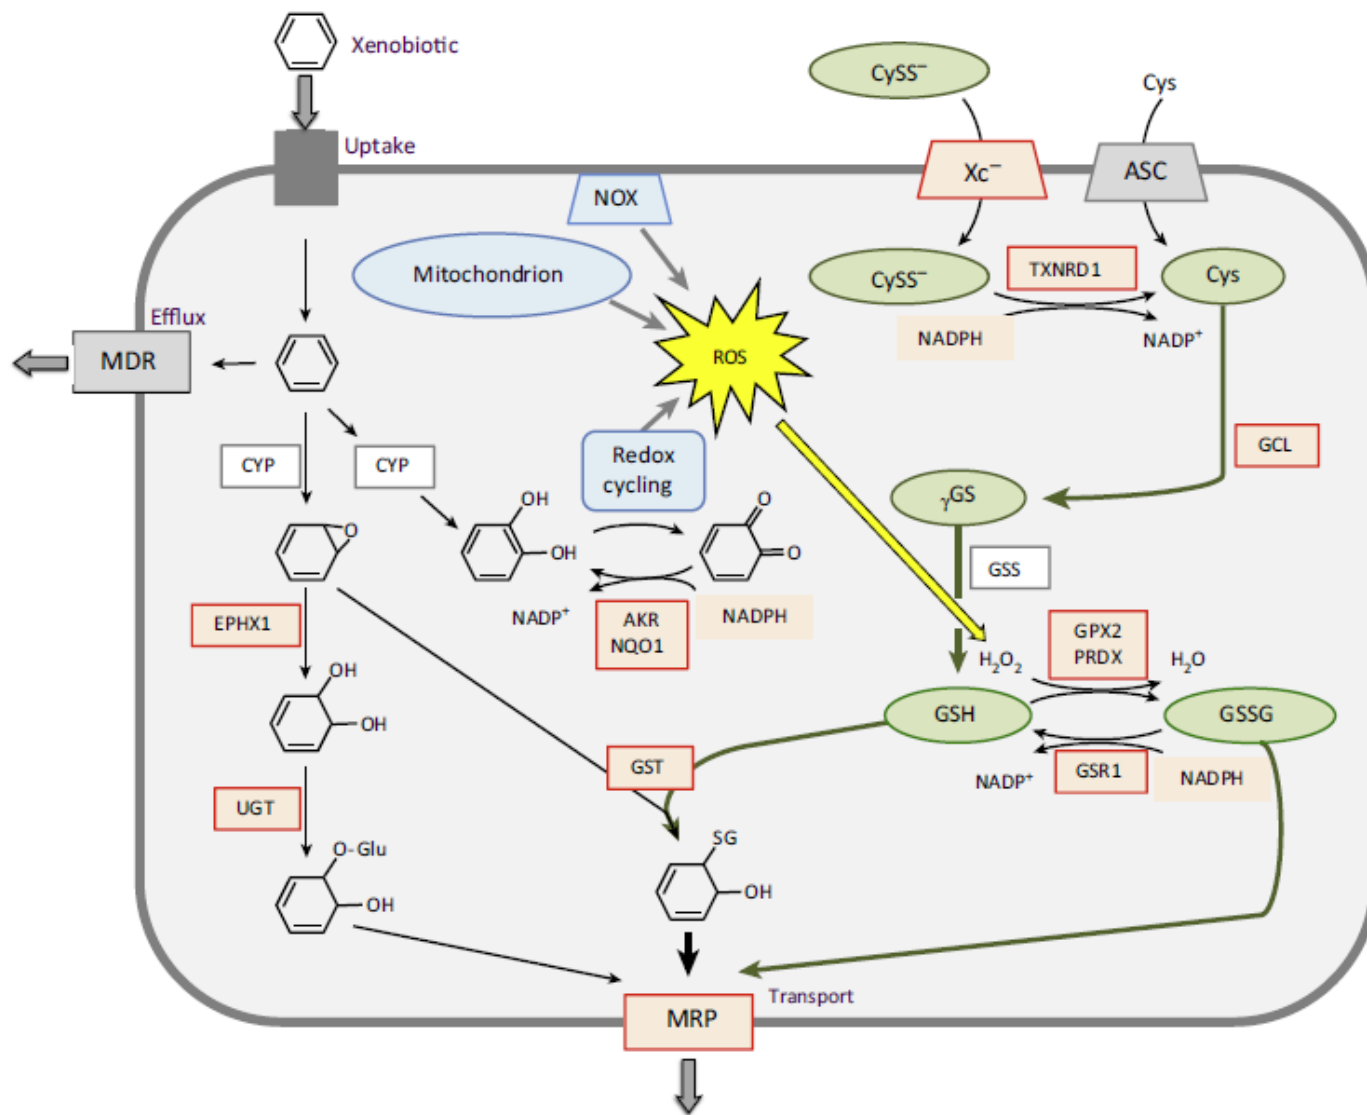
Xenobiotic
Uptake
CySS$^{-}$
Cys
Xc$^{-}$
ASC
NOX
Mitochondrion
CySS$^{-}$
TXNRD1
Cys
Efflux
MDR
ROS
NADPH
NADP$^{+}$
GCL
CYP
CYP
Redox cycling
$_{\gamma}$GS
OH
OH
O
O
GSS
EPHX1
NADP$^{+}$
AKR NQO1
NADPH
$H_2O_2$
GPX2 PRDX
$H_2O$
OH
OH
GSH
GSSG
GST
NADP$^{+}$
GSR1
NADPH
UGT
SG
OH
O-Glu
OH
MRP
Transport